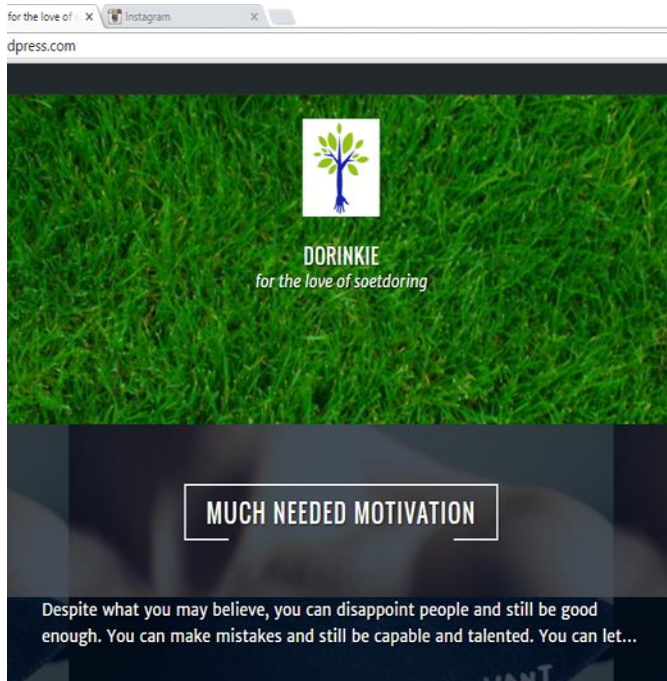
for the love of : ×
Instagram ×

dpress.com

DORINKIE
for the love of soetdoring

MUCH NEEDED MOTIVATION

Despite what you may believe, you can disappoint people and still be good enough. You can make mistakes and still be capable and talented. You can let...